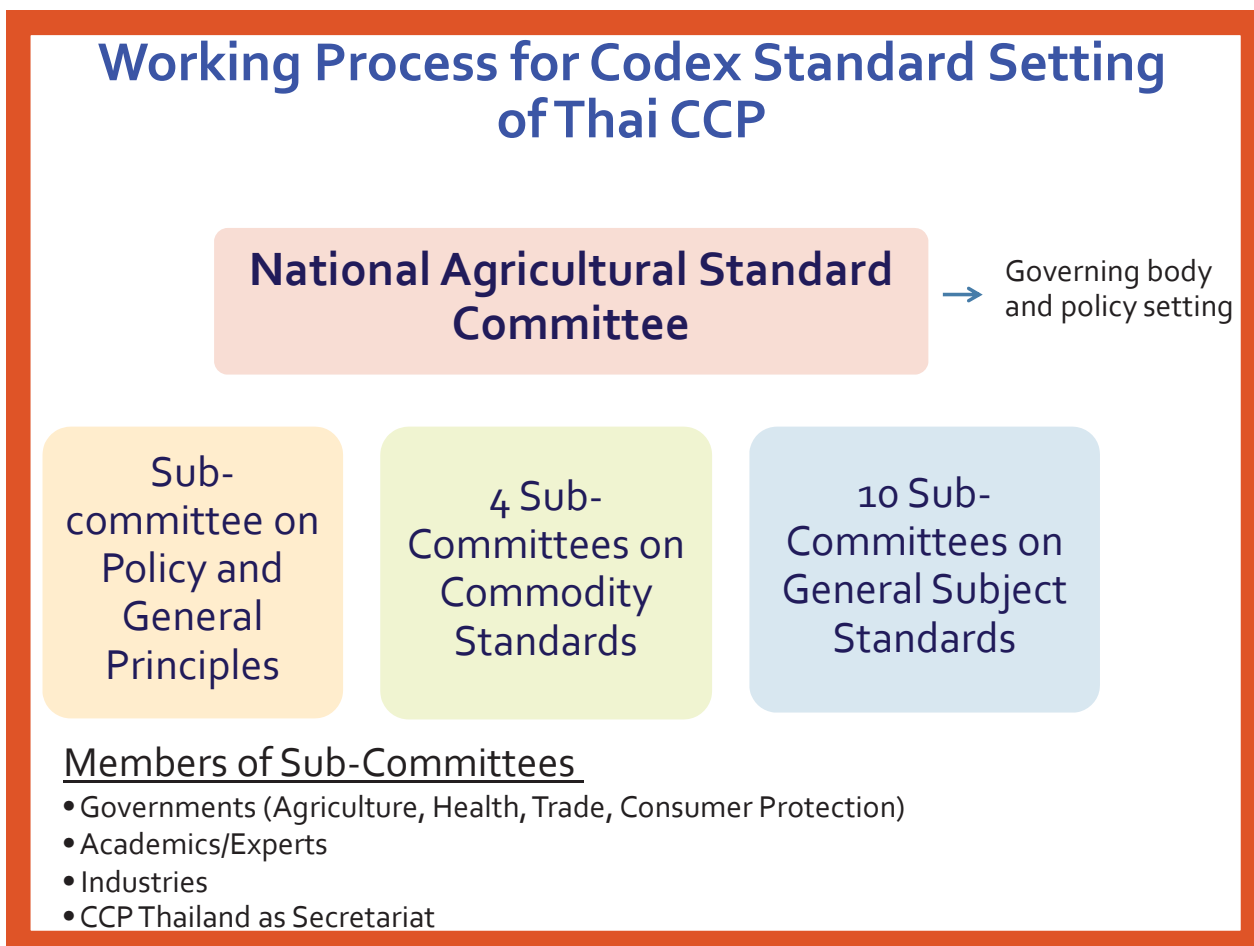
Working Process for Codex Standard Setting of Thai CCP

National Agricultural Standard Committee

Governing body and policy setting

Sub-committee on Policy and General Principles

4 Sub-Committees on Commodity Standards

10 Sub-Committees on General Subject Standards

Members of Sub-Committees

• Governments (Agriculture, Health, Trade, Consumer Protection)
• Academics/Experts
• Industries
• CCP Thailand as Secretariat